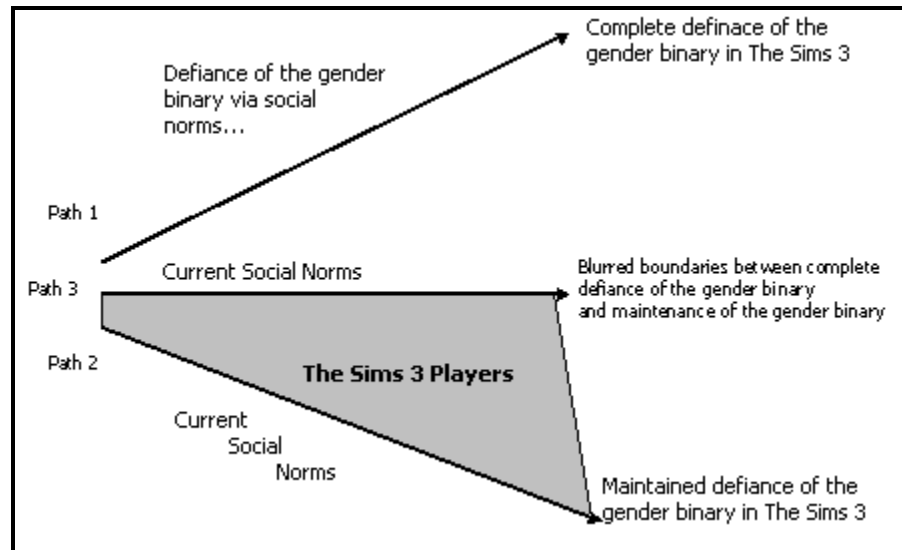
Complete definace of the gender binary in The Sims 3

Defiance of the gender binary via social norms…

Path 1

Current Social Norms

Path 3

Blurred boundaries between complete defiance of the gender binary and maintenance of the gender binary

Path 2

The Sims 3 Players

Current Social Norms

Maintained defiance of the gender binary in The Sims 3